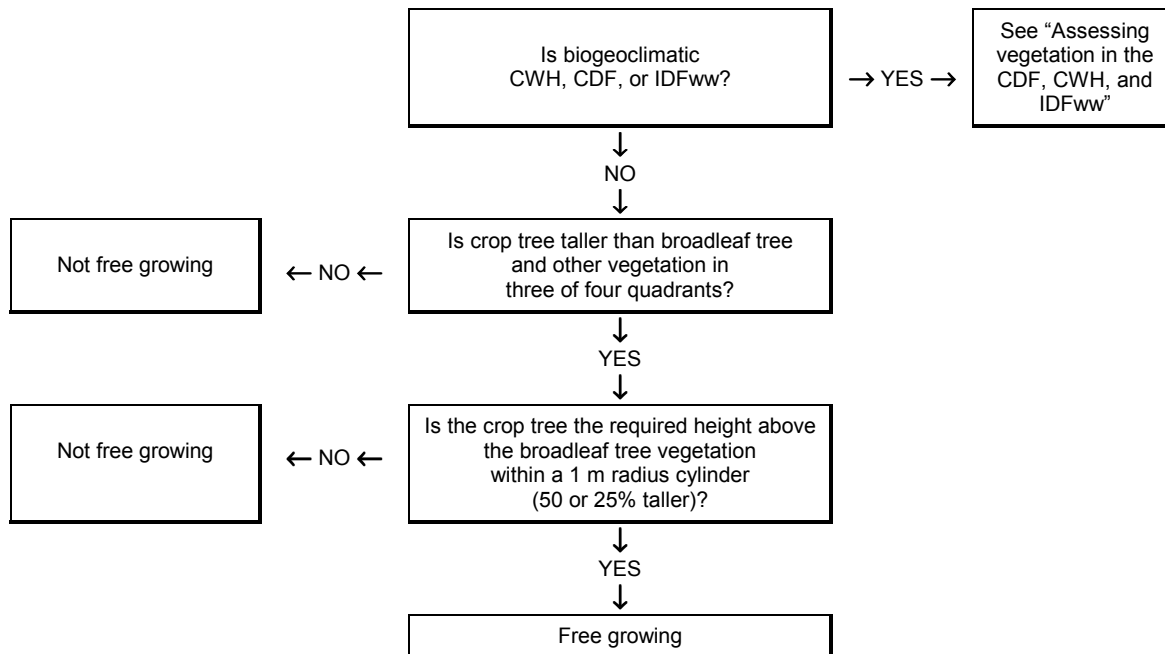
Is biogeoclimatic CWH, CDF, or IDFww?

→ YES →

See "Assessing vegetation in the CDF, CWH, and IDFww"

↓
NO
↓

Not free growing

← NO ←

Is crop tree taller than broadleaf tree and other vegetation in three of four quadrants?

↓
YES
↓

Not free growing

← NO ←

Is the crop tree the required height above the broadleaf tree vegetation within a 1 m radius cylinder (50 or 25% taller)?

↓
YES
↓

Free growing